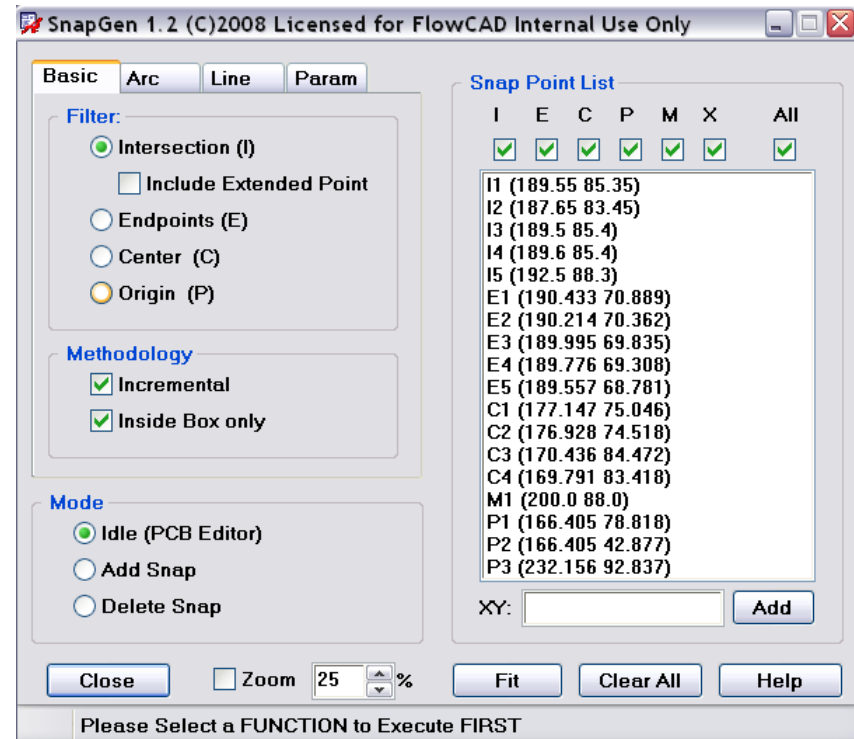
SnapGen 1.2 (C)2008 Licensed for FlowCAD Internal Use Only

Basic Arc Line Param

Filter:
Intersection (I)
Include Extended Point
Endpoints (E)
Center (C)
Origin (P)

Methodology
Incremental
Inside Box only

Mode
Idle (PCB Editor)
Add Snap
Delete Snap

Snap Point List
I E C P M X All

I1 (189.55 85.35)
I2 (187.65 83.45)
I3 (189.5 85.4)
I4 (189.6 85.4)
I5 (192.5 88.3)
E1 (190.433 70.889)
E2 (190.214 70.362)
E3 (189.995 69.835)
E4 (189.776 69.308)
E5 (189.557 68.781)
C1 (177.147 75.046)
C2 (176.928 74.518)
C3 (170.436 84.472)
C4 (169.791 83.418)
M1 (200.0 88.0)
P1 (166.405 78.818)
P2 (166.405 42.877)
P3 (232.156 92.837)

XY: Add

Close Zoom 25 % Fit Clear All Help

Please Select a FUNCTION to Execute FIRST